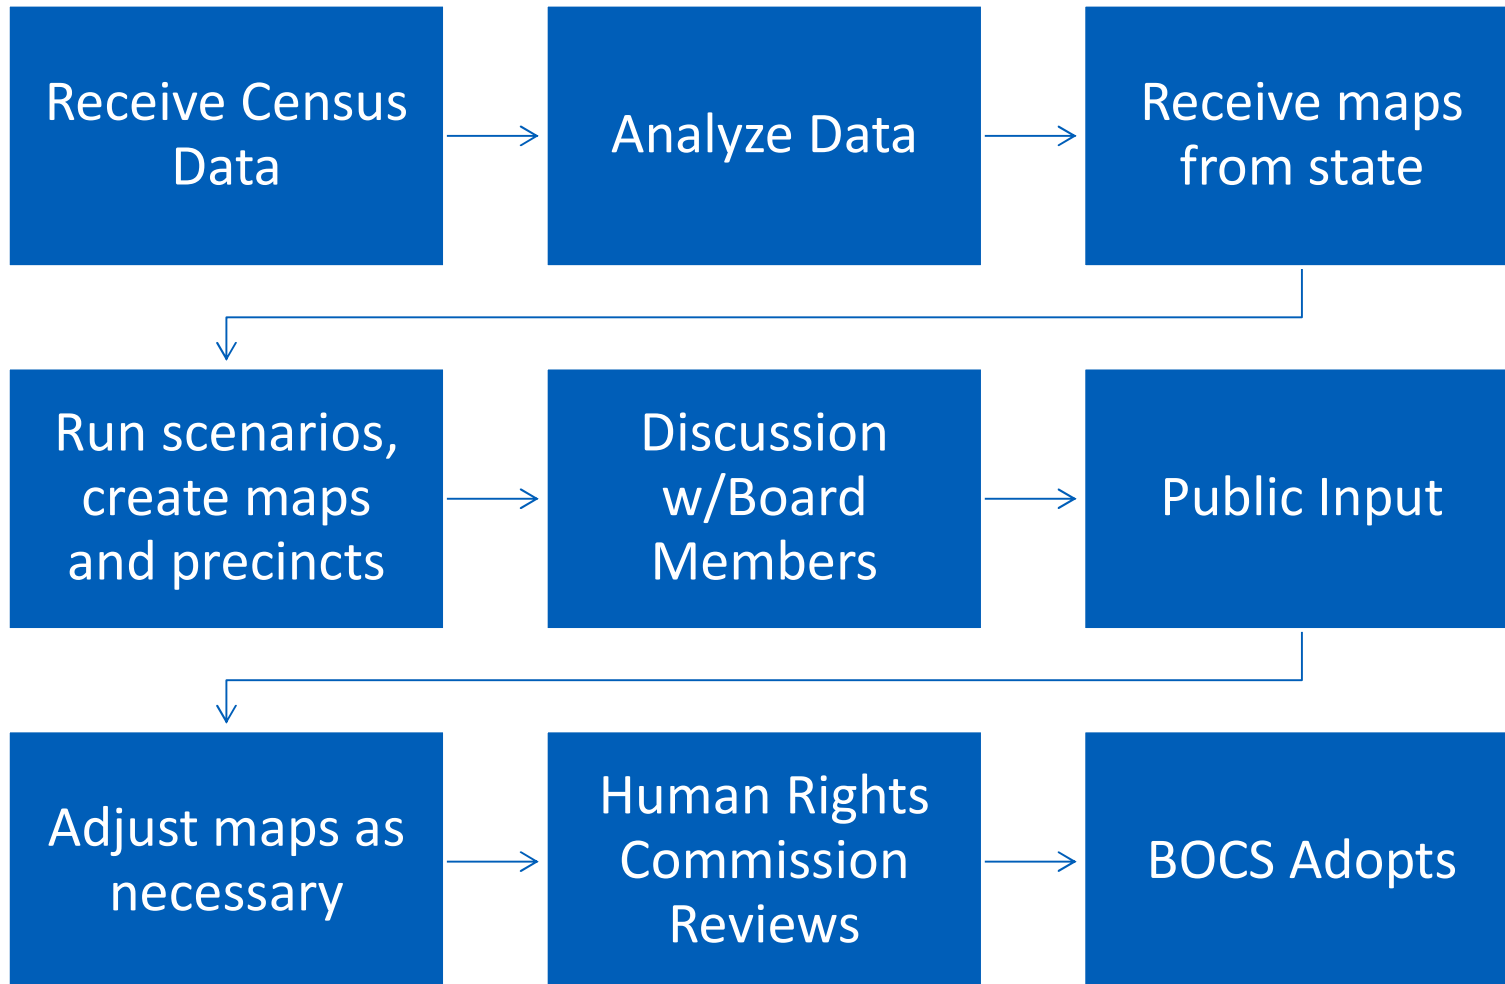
Receive Census Data

Analyze Data

Receive maps from state

Run scenarios, create maps and precincts

Discussion w/Board Members

Public Input

Adjust maps as necessary

Human Rights Commission Reviews

BOCS Adopts